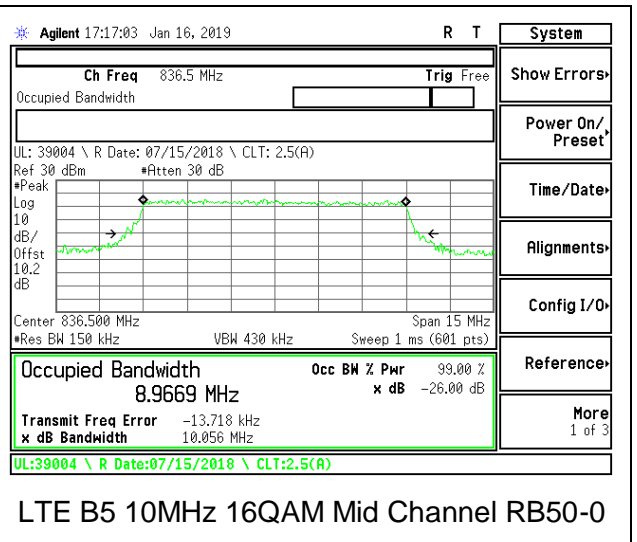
Agilent 17:17:03 Jan 16, 2019

R T

System

Ch Freq 836.5 MHz

Trig Free

Occupied Bandwidth

Show Errors

Power On/ Preset

UL: 39004 \ R Date: 07/15/2018 \ CLT: 2.5(A)

Ref 30 dBm #Atten 30 dB

#Peak
Log
10
dB/
Offst
10.2
dB

Time/Date

Alignments

Config I/O

Center 836.500 MHz
#Res BW 150 kHz

VBW 430 kHz

Span 15 MHz
Sweep 1 ms (601 pts)

Occupied Bandwidth
8.9669 MHz

Occ BW % Pwr 99.00 %
x dB −26.00 dB

Transmit Freq Error −13.718 kHz
x dB Bandwidth 10.056 MHz

Reference

More
1 of 3

UL:39004 \ R Date:07/15/2018 \ CLT:2.5(A)

LTE B5 10MHz 16QAM Mid Channel RB50-0